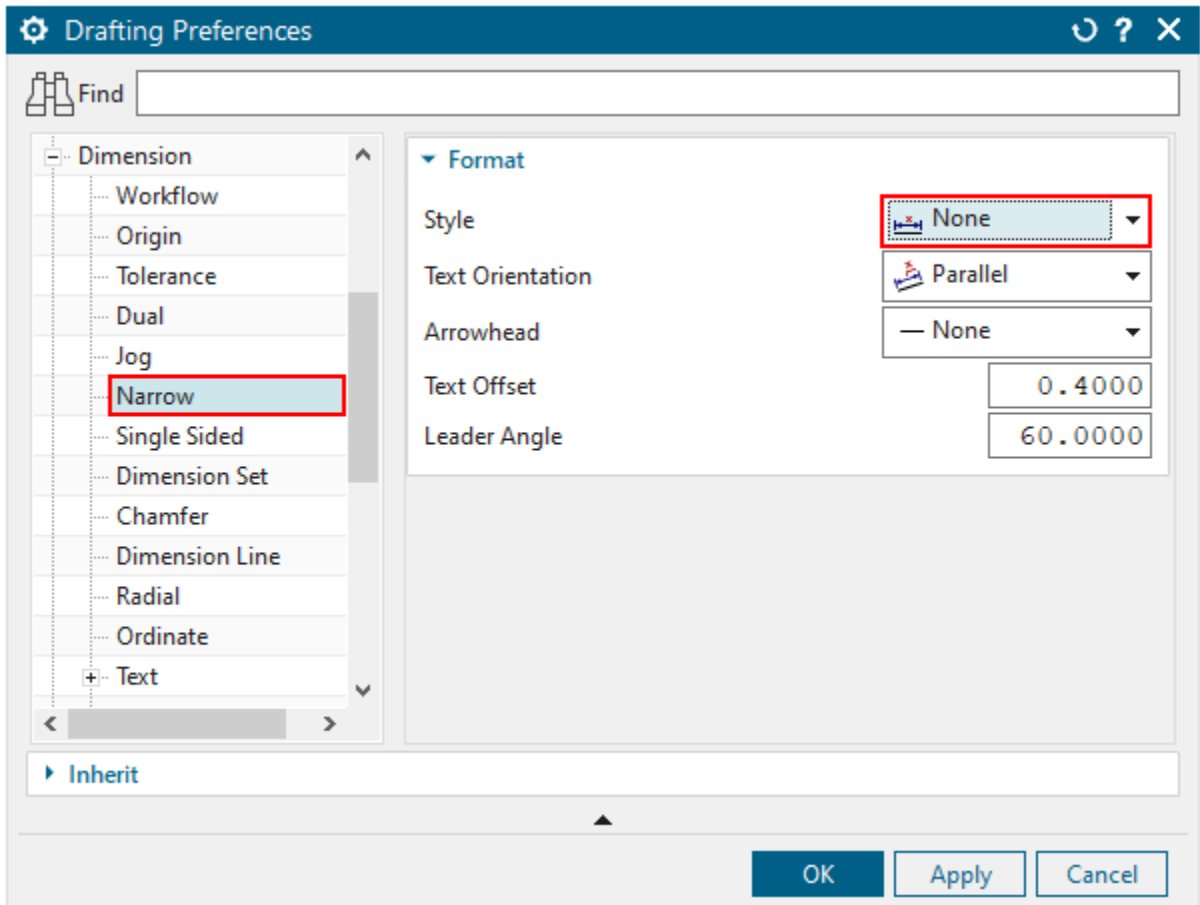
Drafting Preferences

Find

Dimension
Workflow
Origin
Tolerance
Dual
Jog
Narrow
Single Sided
Dimension Set
Chamfer
Dimension Line
Radial
Ordinate
Text

Format

Style None
Text Orientation Parallel
Arrowhead — None
Text Offset 0.4000
Leader Angle 60.0000

Inherit

OK Apply Cancel